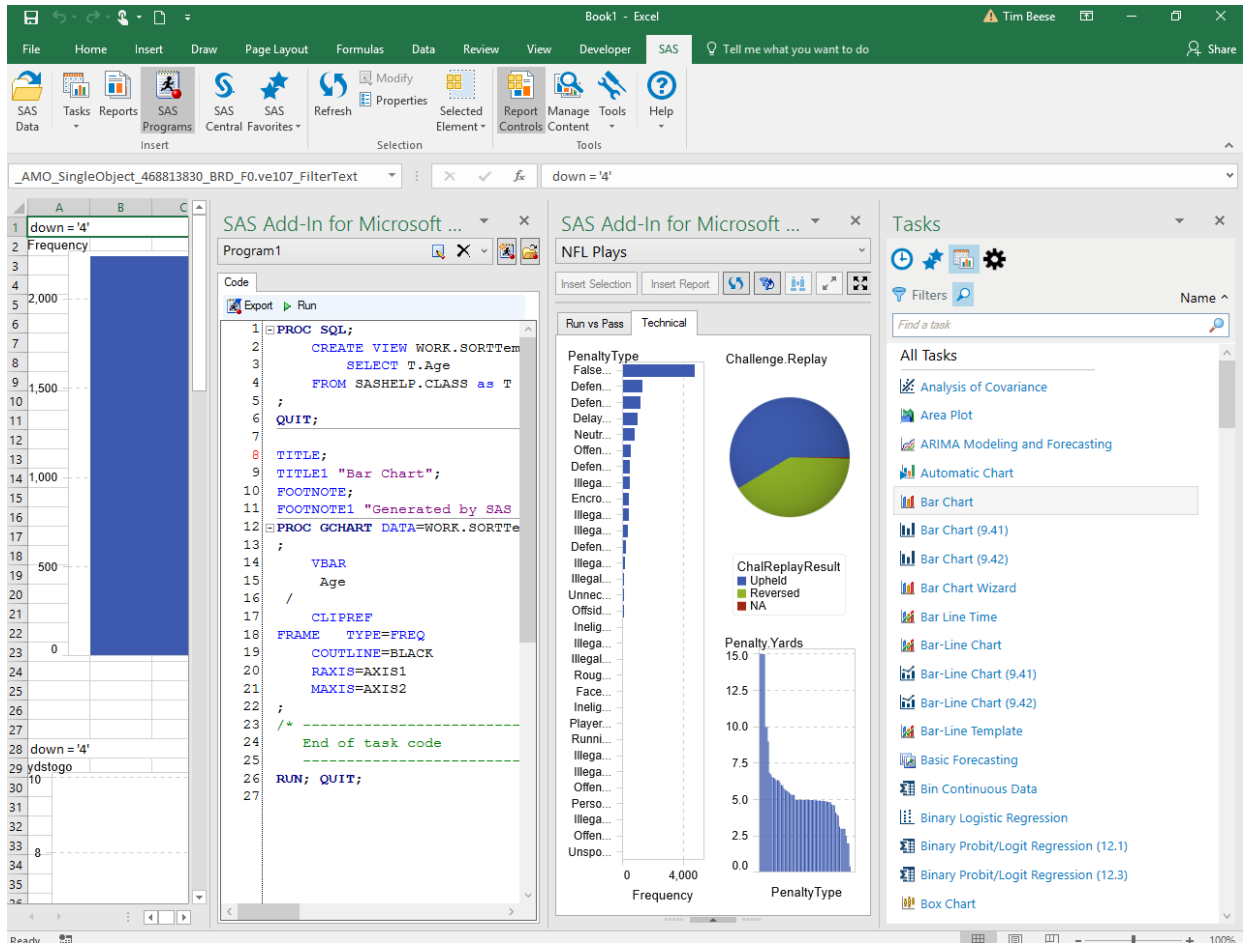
Book1 - Excel
Tim Beese
Share

File Home Insert Draw Page Layout Formulas Data Review View Developer SAS Tell me what you want to do

SAS Data
Tasks Reports SAS Programs
SAS Central SAS Favorites
Insert
Refresh Modify Properties Selected Element
Selection
Report Controls Manage Content Tools
Tools
Help

_AMO_SingleObject_468813830_BRD_F0.ve107_FilterText
down = '4'

A B C
1 down = '4'
2 Frequency
2,000
1,500
1,000
500
0
28 down = '4'
29 ydstogo
10
8

SAS Add-In for Microsoft ...
Program1
Code
Export Run
1 PROC SQL;
2 CREATE VIEW WORK.SORTTem
3 SELECT T.Age
4 FROM SASHELP.CLASS as T
5 ;
6 QUIT;
7
8 TITLE;
9 TITLE1 "Bar Chart";
10 FOOTNOTE;
11 FOOTNOTE1 "Generated by SAS
12 PROC GCHART DATA=WORK.SORTTe
13 ;
14 VBAR
15 Age
16 /
17 CLIPREF
18 FRAME TYPE=FREQ
19 COUTLINE=BLACK
20 RAXIS=AXIS1
21 MAXIS=AXIS2
22 ;
23 /* -------------------------
24 End of task code
25 -------------------------
26 RUN; QUIT;
27

SAS Add-In for Microsoft ...
NFL Plays
Insert Selection Insert Report
Run vs Pass Technical
PenaltyType
False...
Defen...
Defen...
Delay...
Neutr...
Offen...
Defen...
Illega...
Encro...
Illega...
Illega...
Defen...
Illega...
Illegal...
Unnec...
Offsid...
Inelig...
Illega...
Illegal...
Roug...
Face...
Inelig...
Player...
Runni...
Illega...
Illega...
Offen...
Perso...
Illega...
Offen...
Unspo...
0 4,000
Frequency
Challenge.Replay
ChalReplayResult
Upheld
Reversed
NA
Penalty.Yards
15.0
12.5
10.0
7.5
5.0
2.5
0.0
PenaltyType

Tasks
Filters
Name
Find a task
All Tasks
Analysis of Covariance
Area Plot
ARIMA Modeling and Forecasting
Automatic Chart
Bar Chart
Bar Chart (9.41)
Bar Chart (9.42)
Bar Chart Wizard
Bar Line Time
Bar-Line Chart
Bar-Line Chart (9.41)
Bar-Line Chart (9.42)
Bar-Line Template
Basic Forecasting
Bin Continuous Data
Binary Logistic Regression
Binary Probit/Logit Regression (12.1)
Binary Probit/Logit Regression (12.3)
Box Chart

Ready
100%